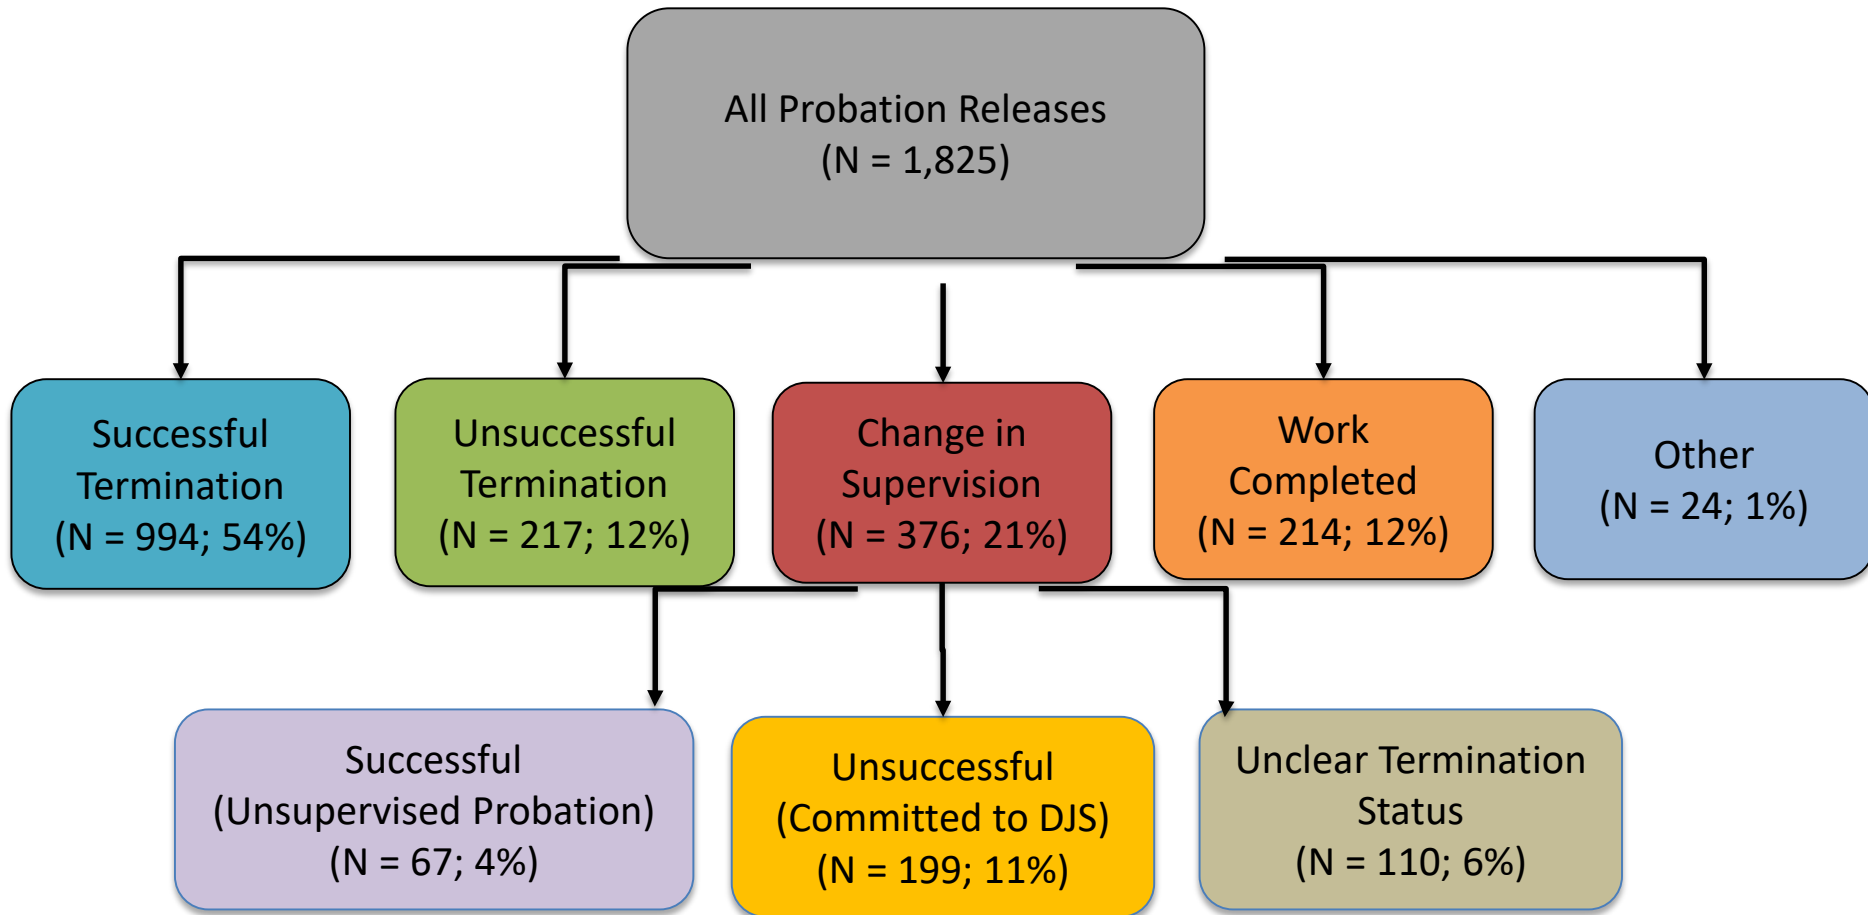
All Probation Releases
(N = 1,825)

Successful Termination
(N = 994; 54%)

Unsuccessful Termination
(N = 217; 12%)

Change in Supervision
(N = 376; 21%)

Work Completed
(N = 214; 12%)

Other
(N = 24; 1%)

Successful
(Unsupervised Probation)
(N = 67; 4%)

Unsuccessful
(Committed to DJS)
(N = 199; 11%)

Unclear Termination Status
(N = 110; 6%)